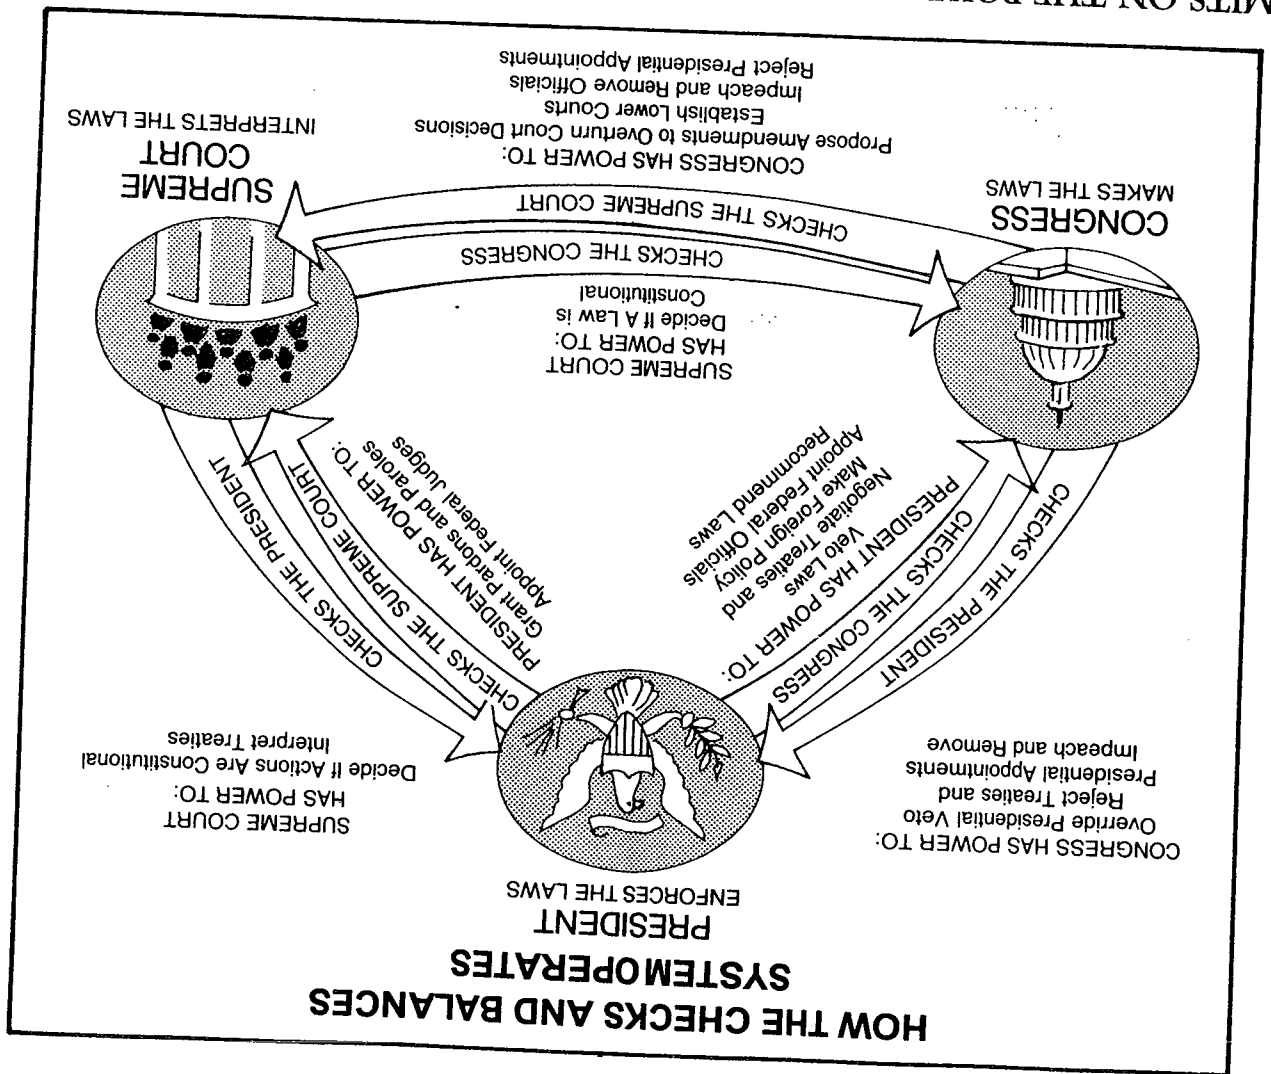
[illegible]MITS ON THE PO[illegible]

HOW THE CHECKS AND BALANCES SYSTEM OPERATES

PRESIDENT
ENFORCES THE LAWS

CONGRESS HAS POWER TO:
Override Presidential Veto
Reject Treaties and Presidential Appointments
Impeach and Remove

SUPREME COURT HAS POWER TO:
Decide If Actions Are Constitutional
Interpret Treaties

CHECKS THE PRESIDENT

CHECKS THE CONGRESS

PRESIDENT HAS POWER TO:
Veto Laws
Negotiate Treaties and Make Foreign Policy
Appoint Federal Officials
Recommend Laws

CHECKS THE SUPREME COURT

CHECKS THE PRESIDENT

PRESIDENT HAS POWER TO:
Grant Pardons and Paroles
Appoint Federal Judges

SUPREME COURT HAS POWER TO:
Decide If A Law is Constitutional

CHECKS THE CONGRESS

CHECKS THE SUPREME COURT

CONGRESS
MAKES THE LAWS

SUPREME COURT
INTERPRETS THE LAWS

CONGRESS HAS POWER TO:
Propose Amendments to Overturn Court Decisions
Establish Lower Courts
Impeach and Remove Officials
Reject Presidential Appointments